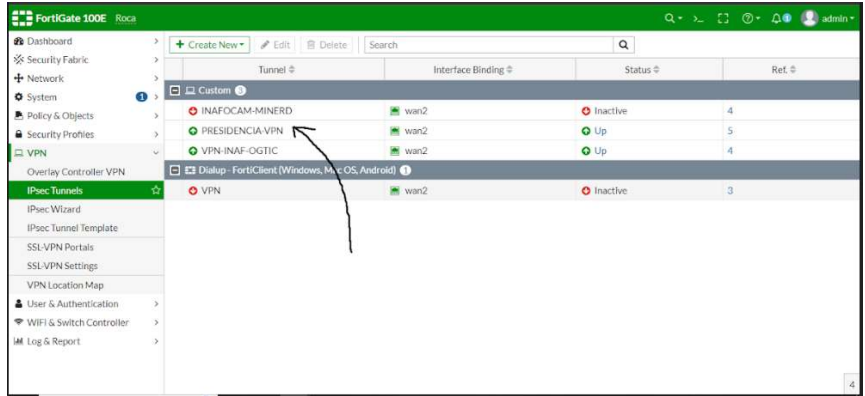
FortiGate 100E Roca

admin

Dashboard
Security Fabric
Network
System 1
Policy & Objects
Security Profiles
VPN
Overlay Controller VPN
IPsec Tunnels
IPsec Wizard
IPsec Tunnel Template
SSL-VPN Portals
SSL-VPN Settings
VPN Location Map
User & Authentication
WiFi & Switch Controller
Log & Report

+ Create New | Edit | Delete | Search

| Tunnel | Interface Binding | Status | Ref. |
|---|---|---|---|
| Custom 3 | | | |
| INAFOCAM-MINERD | wan2 | Inactive | 4 |
| PRESIDENCIA-VPN | wan2 | Up | 5 |
| VPN-INAF-OGTIC | wan2 | Up | 4 |
| Dialup - FortiClient (Windows, Mac OS, Android) 1 | | | |
| VPN | wan2 | Inactive | 3 |

4